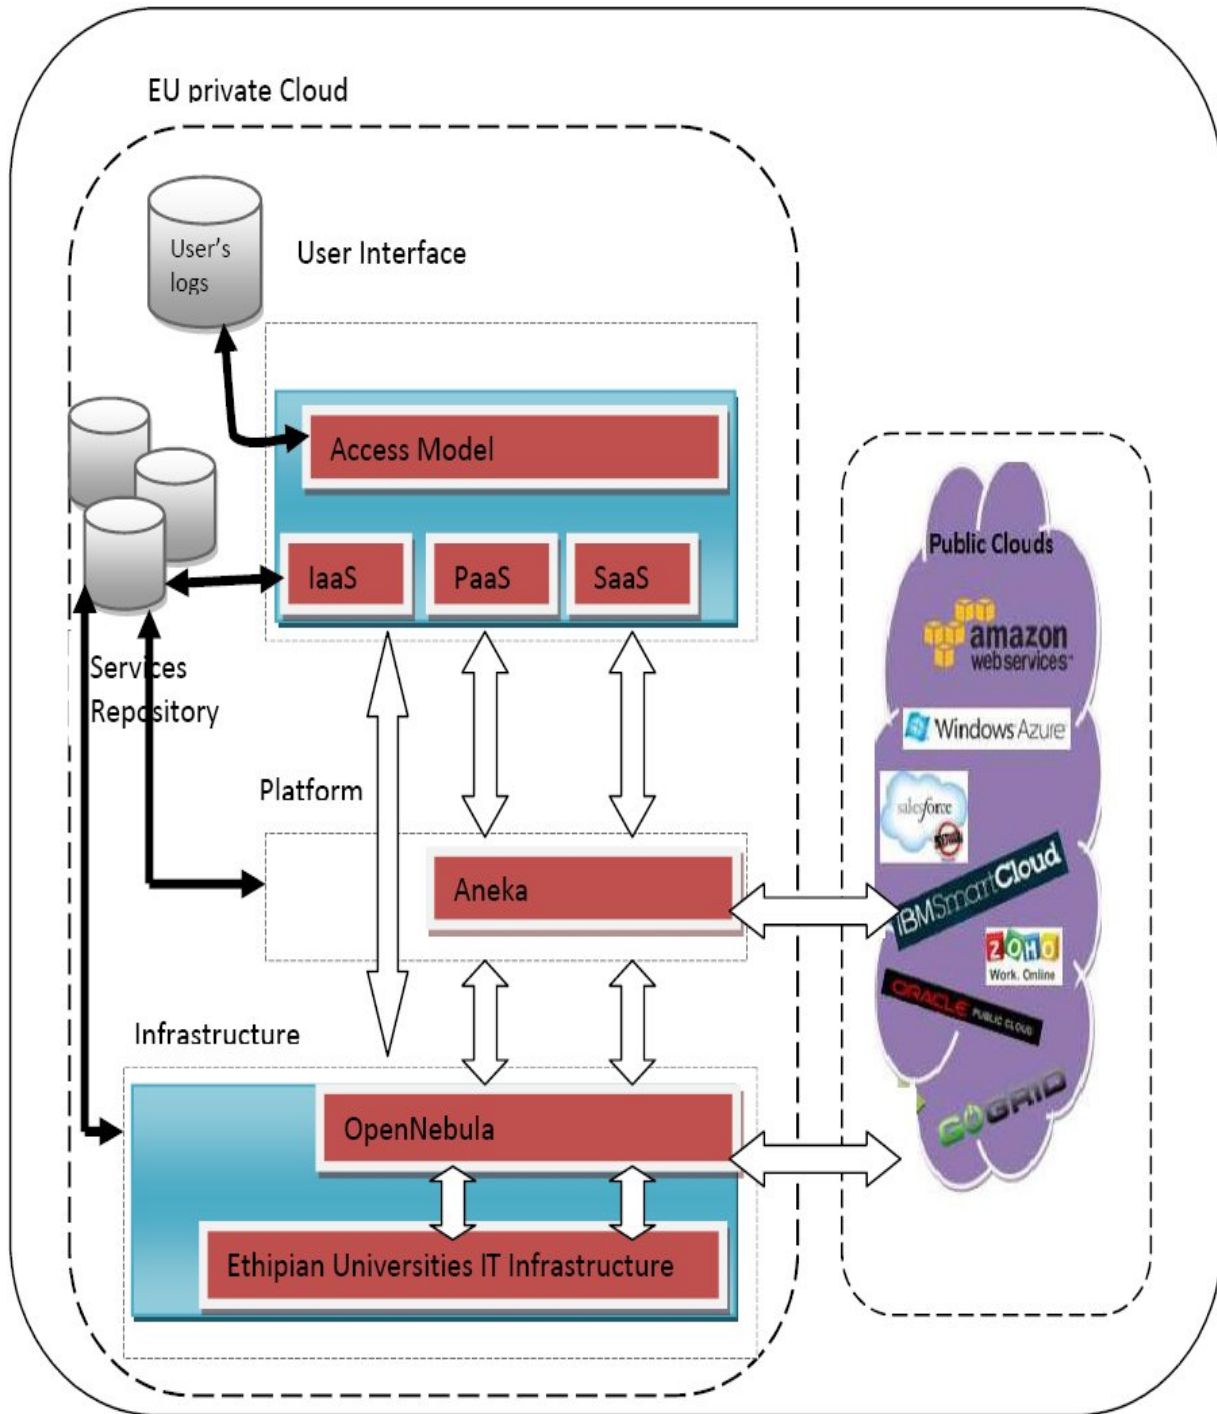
EU private Cloud

User's logs

User Interface

Access Model

IaaS

PaaS

SaaS

Services Repository

Platform

Aneka

Infrastructure

OpenNebula

Ethipian Universities IT Infrastructure

Public Clouds

amazon web services

Windows Azure

salesforce

IBMSmartCloud

ZOHO Work. Online

ORACLE PUBLIC CLOUD

GOGRID